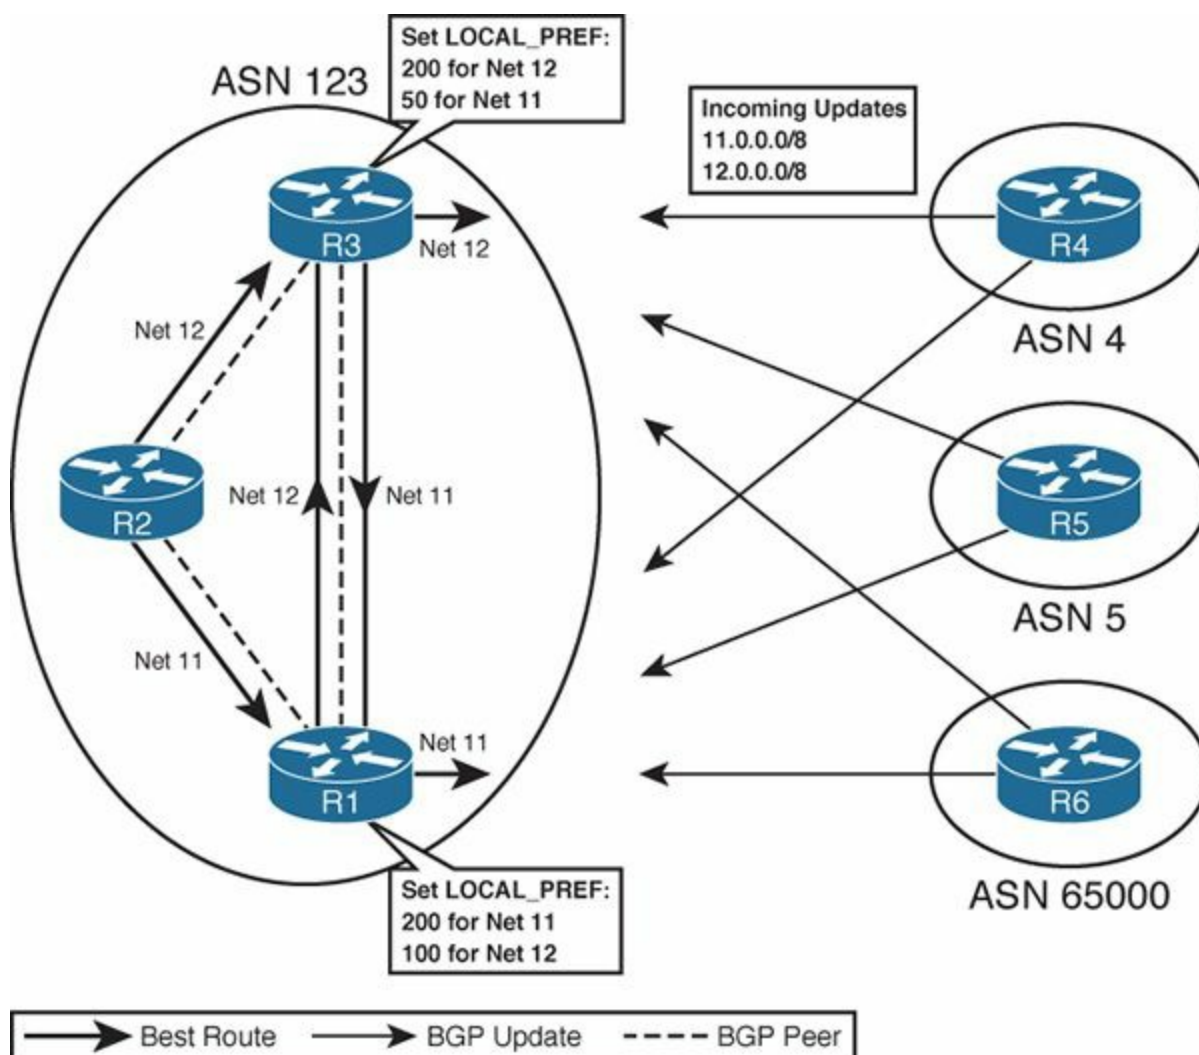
Set LOCAL_PREF:
200 for Net 12
50 for Net 11

ASN 123

Incoming Updates
11.0.0.0/8
12.0.0.0/8

R3

Net 12

R4

ASN 4

Net 12

R2

Net 12

Net 11

R5

ASN 5

Net 11

Net 11

R1

R6

ASN 65000

Set LOCAL_PREF:
200 for Net 11
100 for Net 12

Best Route
BGP Update
BGP Peer